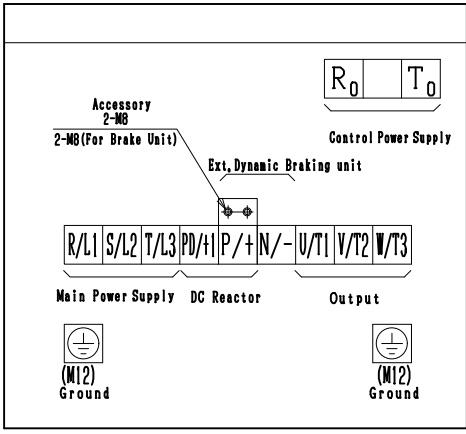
$R_0$ $T_0$

Control Power Supply

Accessory
2-M8
2-M8(For Brake Unit)

Ext,Dynamic Braking unit

| R/L1 | S/L2 | T/L3 | PD/+1 | P/+ | N/- | U/T1 | V/T2 | W/T3 |
|---|---|---|---|---|---|---|---|---|

Main Power Supply DC Reactor Output

(M12)
Ground

(M12)
Ground